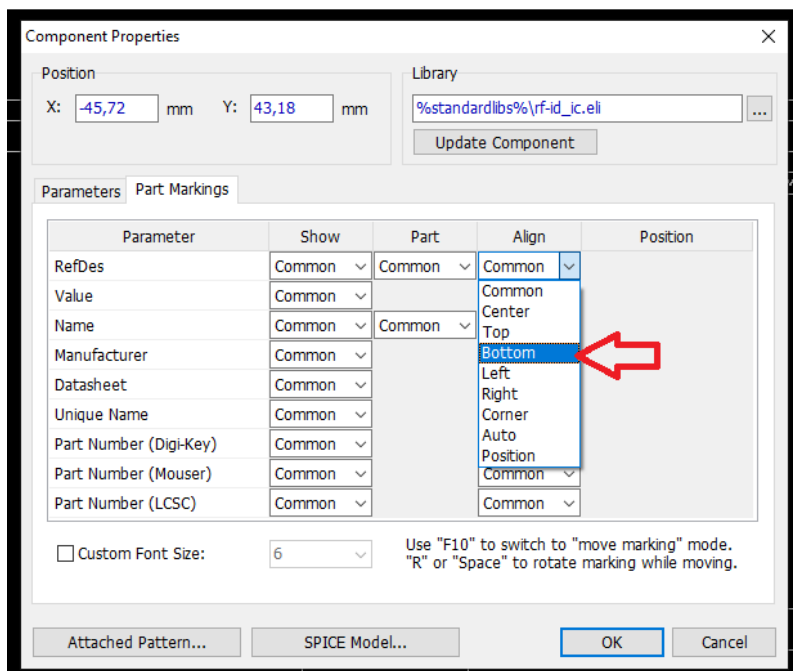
Component Properties

Position
X: -45,72 mm Y: 43,18 mm

Library
%standardlibs%\rf-id_ic.eli ...
Update Component

Parameters | Part Markings

| Parameter | Show | Part | Align | Position |
|---|---|---|---|---|
| RefDes | Common | Common | Common | |
| Value | Common | | Common | |
| Name | Common | Common | Center | |
| Manufacturer | Common | | Top | |
| Datasheet | Common | | Bottom | |
| Unique Name | Common | | Left | |
| Part Number (Digi-Key) | Common | | Right | |
| Part Number (Mouser) | Common | | Corner | |
| Part Number (LCSC) | Common | | Auto | |
| | | | Position | |
| | | | Common | |
| | | | Common | |

Custom Font Size: 6

Use "F10" to switch to "move marking" mode.
"R" or "Space" to rotate marking while moving.

Attached Pattern... | SPICE Model... | OK | Cancel